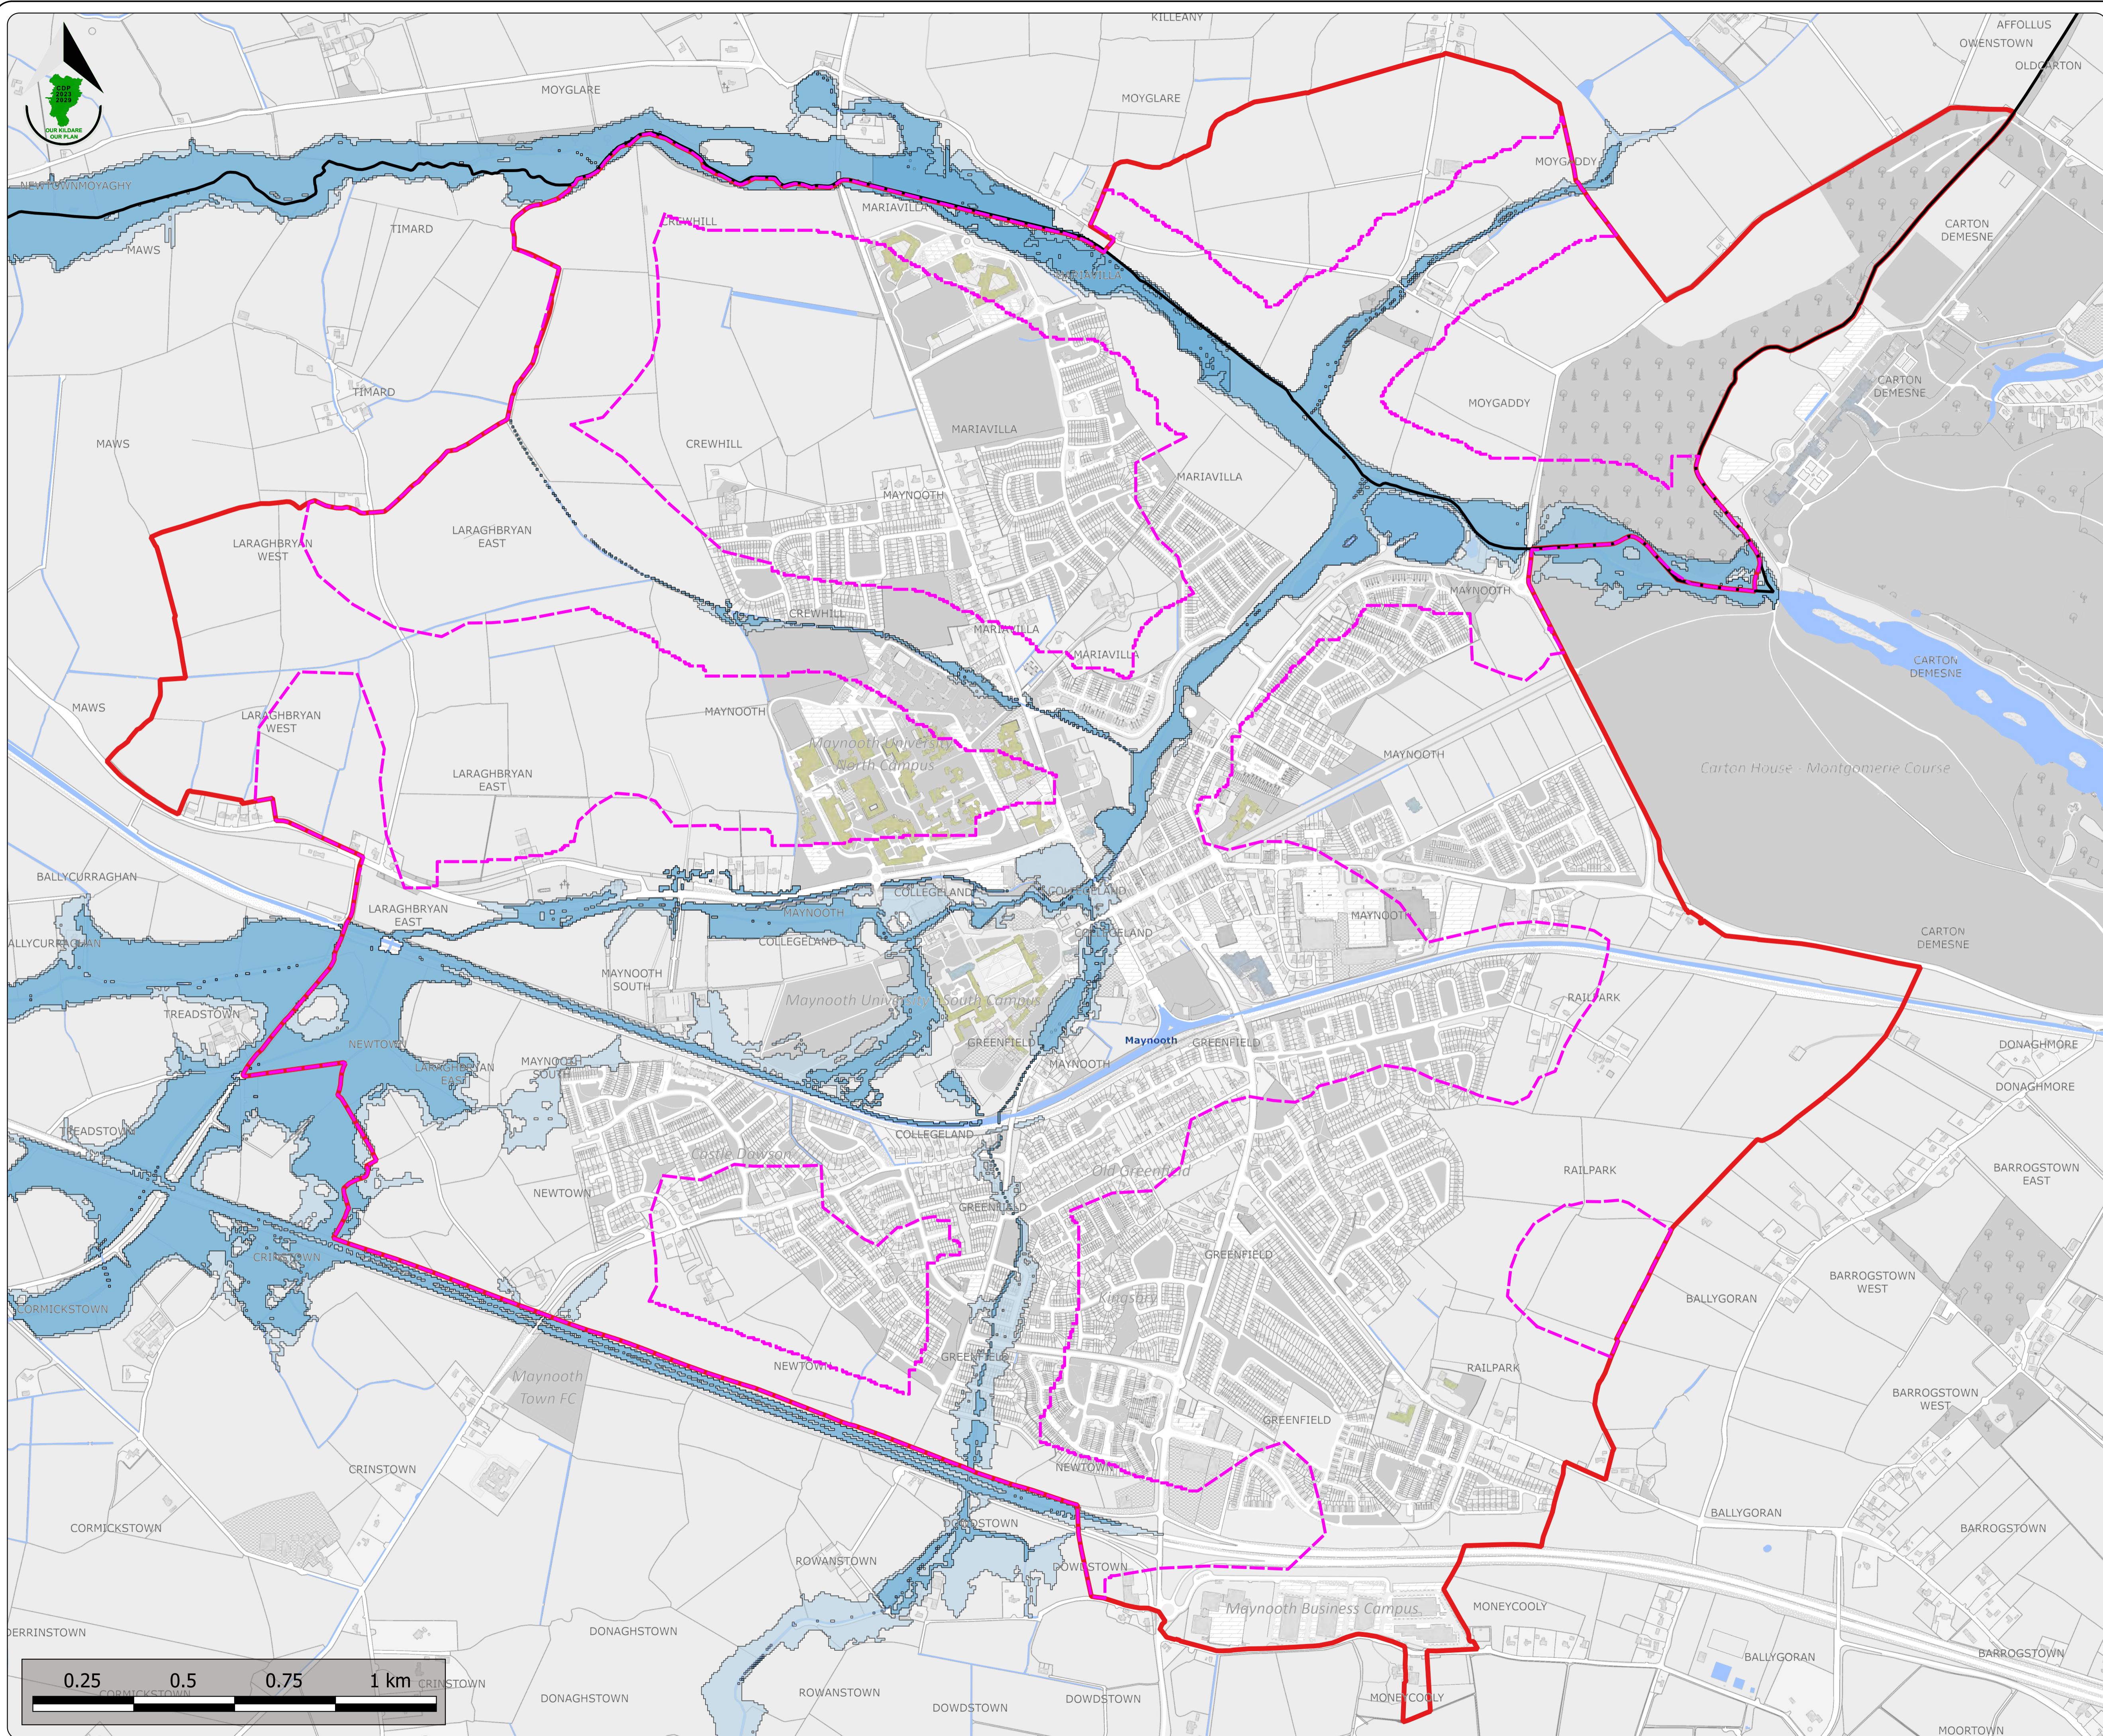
CDP 2023 2029
OUR KILDARE OUR PLAN

KILLEANY
AFFOLLUS
OWENSTOWN
OLDCARTON
MOYGLARE
MOYGLARE
MOYGADDY
NEWTOWNMOYAGHY
MARIAVILLA
CREWHILL
TIMARD
MAWS
MARIAVILLA
CARTON DEMESNE
TIMARD
CARTON DEMESNE
MOYGADDY
MAWS
CREWHILL
MARIAVILLA
MARIAVILLA
MAYNOOTH
LARAGHBRYAN WEST
LARAGHBRYAN EAST
MAYNOOTH
CREWHILL
MARIAVILLA
MARIAVILLA
CARTON DEMESNE
MAWS
LARAGHBRYAN WEST
MAYNOOTH
Maynooth University North Campus
MAYNOOTH
LARAGHBRYAN EAST
Carton House - Montgomerie Course
BALLYCURRAGHAN
LARAGHBRYAN EAST
MAYNOOTH
COLLEGELAND
COLLEGELAND
MAYNOOTH
COLLEGELAND
COLLEGELAND
CARTON DEMESNE
BALLYCURRAGHAN
MAYNOOTH SOUTH
Maynooth University South Campus
RAILPARK
TREADSTOWN
NEWTOWN
GREENFIELD
Maynooth
GREENFIELD
DONAGHMORE
LARAGHBRYAN EAST
MAYNOOTH SOUTH
MAYNOOTH
DONAGHMORE
TREADSTOWN
COLLEGELAND
Castle Dowson
Old Greenfield
RAILPARK
BARROGSTOWN EAST
NEWTOWN
GREENFIELD
CRINSTOWN
GREENFIELD
BARROGSTOWN WEST
Kingsbry
BALLYGORAN
CORMICKSTOWN
NEWTOWN
GREENFIELD
Maynooth Town FC
RAILPARK
BARROGSTOWN WEST
GREENFIELD
CRINSTOWN
NEWTOWN
BALLYGORAN
CORMICKSTOWN
DOWDSTOWN
BARROGSTOWN
ROWANSTOWN
DOWDSTOWN
Maynooth Business Campus
MONEYCOOLY
DERRINSTOWN
DONAGHSTOWN
BALLYGORAN
BARROGSTOWN
0.25
0.5
0.75
1 km
CORMICKSTOWN
CRINSTOWN
DONAGHSTOWN
ROWANSTOWN
DOWDSTOWN
DOWDSTOWN
MONEYCOOLY
MOORTOWN